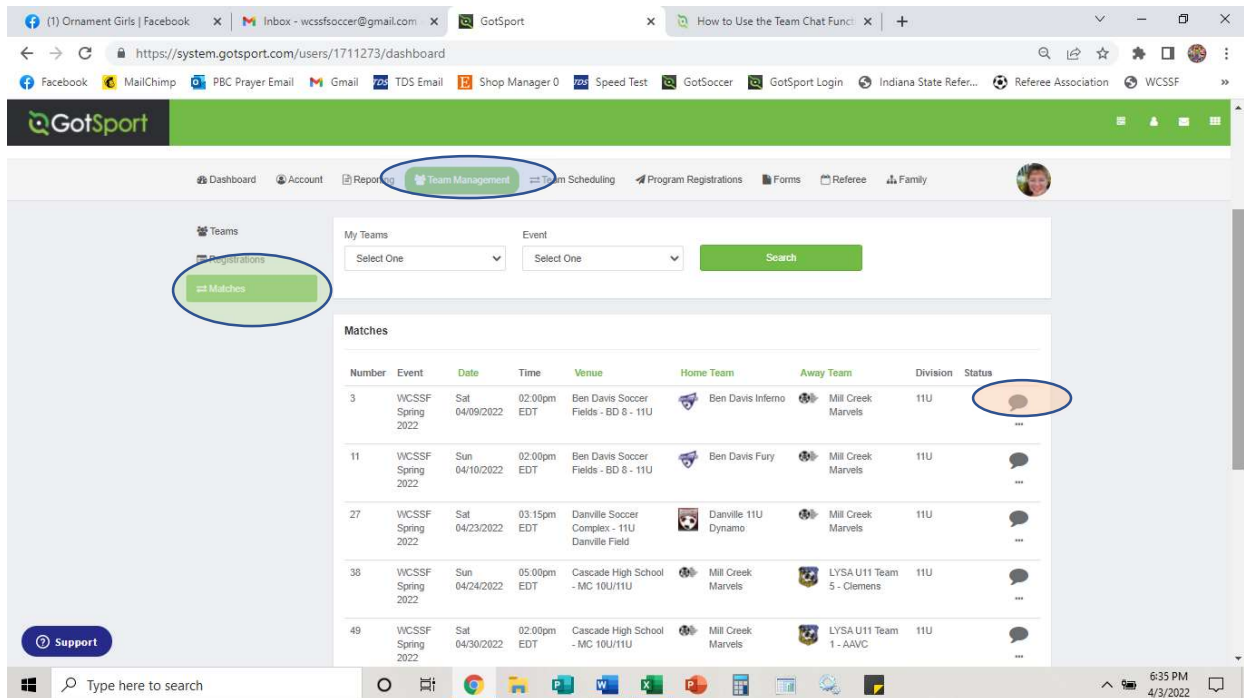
(1) Ornament Girls | Facebook ×
Inbox - wcssfsoccer@gmail.com ×
GotSport ×
How to Use the Team Chat Functi ×
+

https://system.gotsport.com/users/1711273/dashboard

Facebook | MailChimp | PBC Prayer Email | Gmail | TDS Email | Shop Manager 0 | Speed Test | GotSoccer | GotSport Login | Indiana State Refer... | Referee Association | WCSSF | »

GotSport

Dashboard | Account | Reporting | Team Management | Team Scheduling | Program Registrations | Forms | Referee | Family

Teams
Registrations
Matches

My Teams
Select One
Event
Select One
Search

Matches

| Number | Event | Date | Time | Venue | Home Team | Away Team | Division | Status |
|---|---|---|---|---|---|---|---|---|
| 3 | WCSSF Spring 2022 | Sat 04/09/2022 | 02:00pm EDT | Ben Davis Soccer Fields - BD 8 - 11U | Ben Davis Inferno | Mill Creek Marvels | 11U | ... |
| 11 | WCSSF Spring 2022 | Sun 04/10/2022 | 02:00pm EDT | Ben Davis Soccer Fields - BD 8 - 11U | Ben Davis Fury | Mill Creek Marvels | 11U | ... |
| 27 | WCSSF Spring 2022 | Sat 04/23/2022 | 03:15pm EDT | Danville Soccer Complex - 11U Danville Field | Danville 11U Dynamo | Mill Creek Marvels | 11U | ... |
| 38 | WCSSF Spring 2022 | Sun 04/24/2022 | 05:00pm EDT | Cascade High School - MC 10U/11U | Mill Creek Marvels | LYSA U11 Team 5 - Clemens | 11U | ... |
| 49 | WCSSF Spring 2022 | Sat 04/30/2022 | 02:00pm EDT | Cascade High School - MC 10U/11U | Mill Creek Marvels | LYSA U11 Team 1 - AAVC | 11U | ... |

Support

Type here to search
6:35 PM
4/3/2022